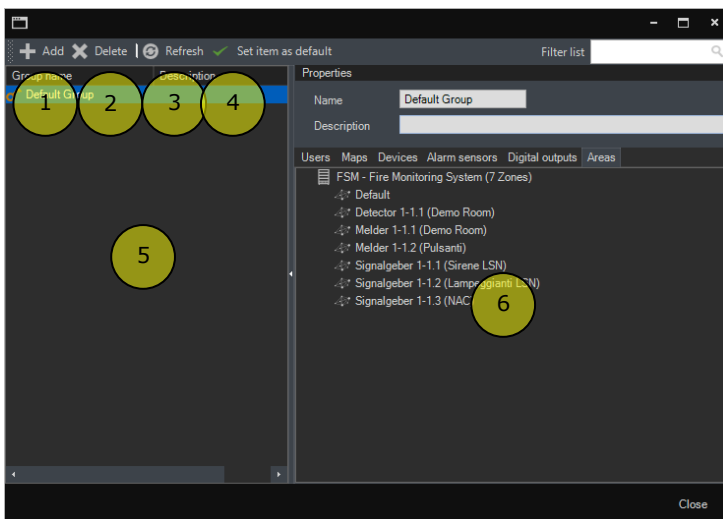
Add Delete Refresh Set item as default Filter list

Group name Description

Default Group

1 2 3 4

5

Properties

Name Default Group

Description

Users Maps Devices Alarm sensors Digital outputs Areas

FSM - Fire Monitoring System (7 Zones)

Default

Detector 1-1.1 (Demo Room)

Melder 1-1.1 (Demo Room)

Melder 1-1.2 (Pulsanti)

Signalgeber 1-1.1 (Sirene LSN)

Signalgeber 1-1.2 (Lampeggianti LSN)

Signalgeber 1-1.3 (NAC

6

Close